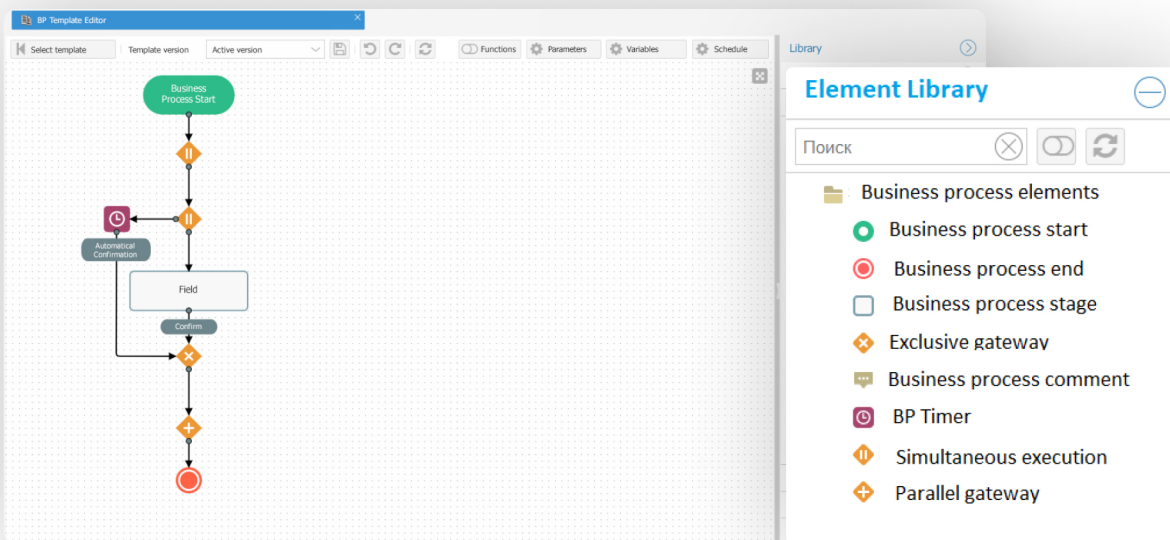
BP Template Editor

Select template
Template version
Active version
Functions
Parameters
Variables
Schedule
Library

Business Process Start
Automatical Confirmation
Field
Confirm

Element Library
Поиск
Business process elements
Business process start
Business process end
Business process stage
Exclusive gateway
Business process comment
BP Timer
Simultaneous execution
Parallel gateway